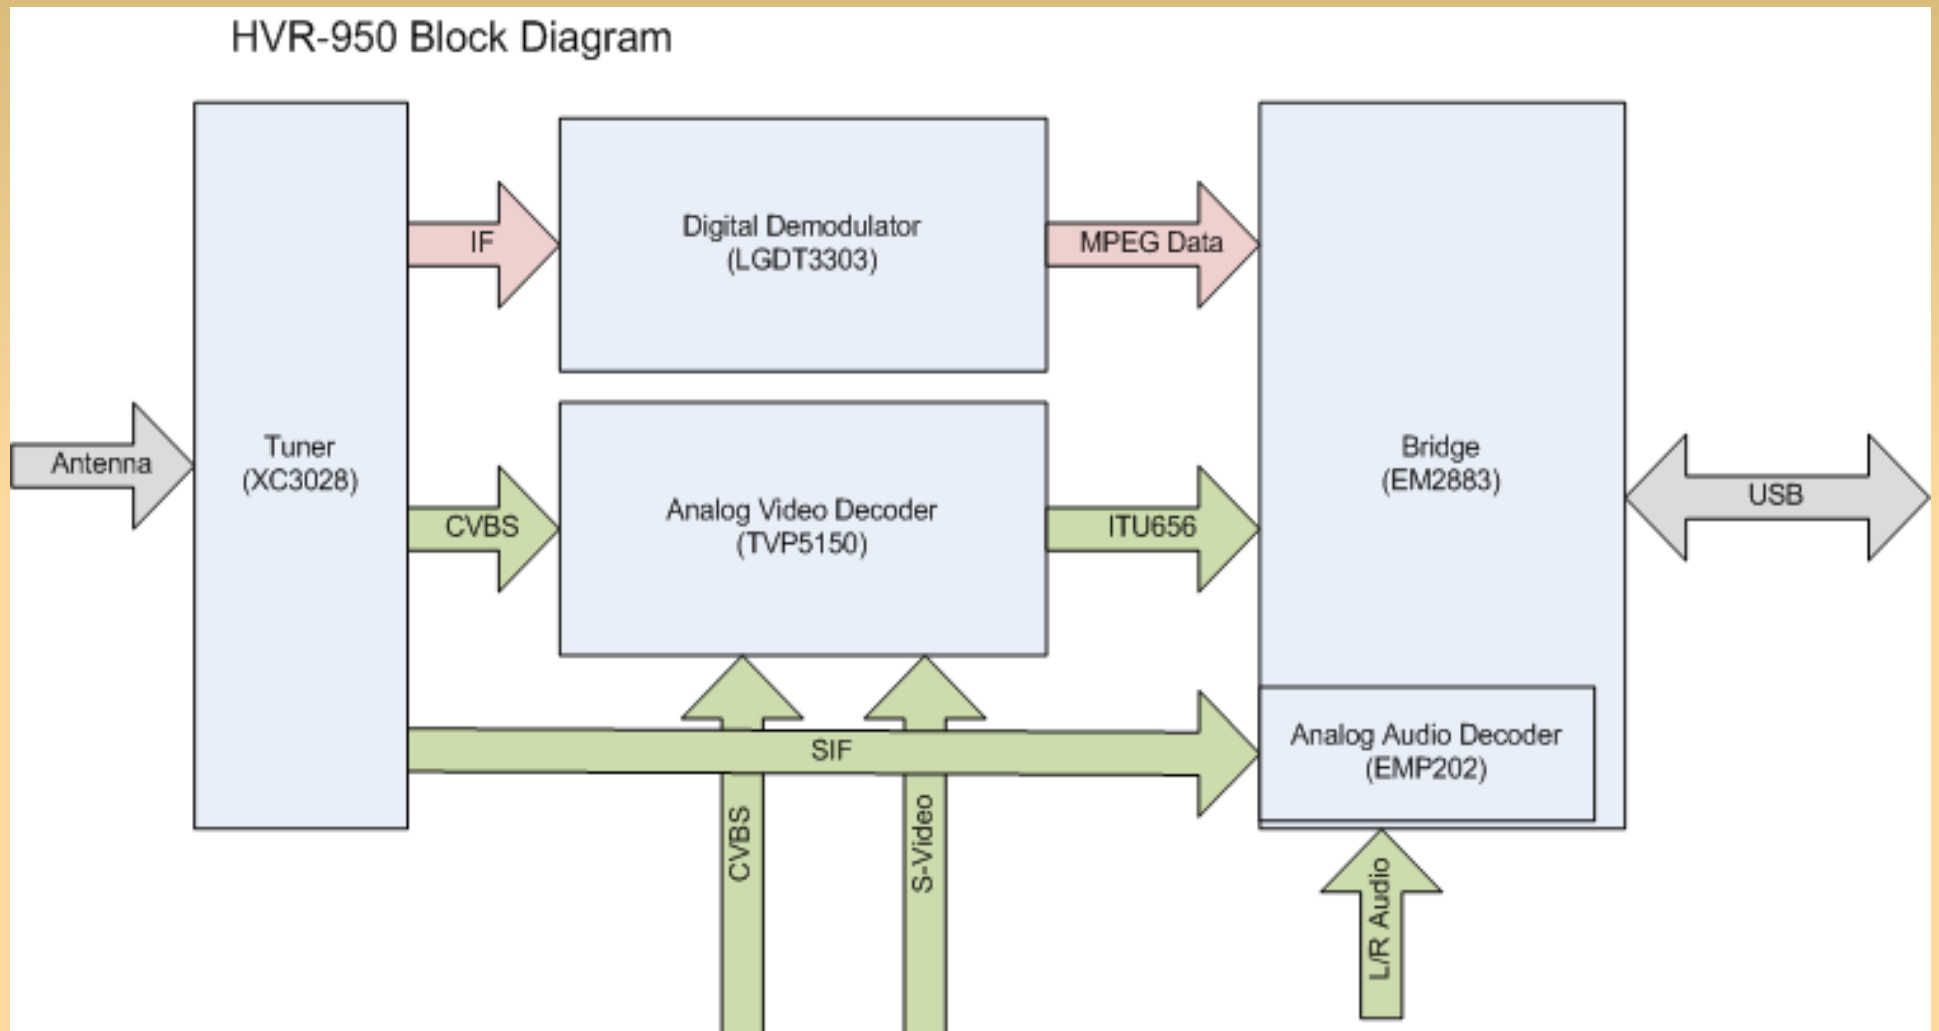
HVR-950 Block Diagram

Antenna

Tuner
(XC3028)

IF

Digital Demodulator
(LGDT3303)

MPEG Data

CVBS

Analog Video Decoder
(TVP5150)

ITU656

Bridge
(EM2883)

USB

SIF

Analog Audio Decoder
(EMP202)

CVBS

S-Video

L/R Audio